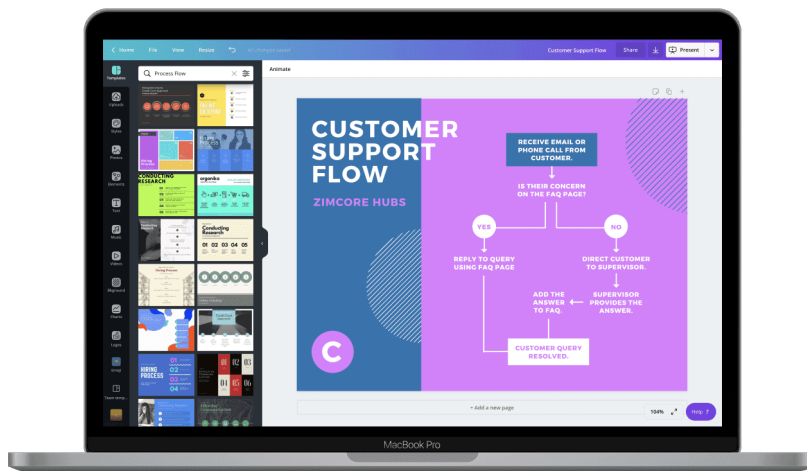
Home File View Resize All changes saved Customer Support Flow Share Present

Templates Uploads Styles Photos Elements Text Music Videos Bkground Charts Logos Group Team temp...

Process Flow

Animate

CUSTOMER SUPPORT FLOW

ZIMCORE HUBS

RECEIVE EMAIL OR PHONE CALL FROM CUSTOMER.

IS THEIR CONCERN ON THE FAQ PAGE?

YES

NO

REPLY TO QUERY USING FAQ PAGE

DIRECT CUSTOMER TO SUPERVISOR.

ADD THE ANSWER TO FAQ.

SUPERVISOR PROVIDES THE ANSWER.

CUSTOMER QUERY RESOLVED.

C

+ Add a new page

104% Help ?

MacBook Pro